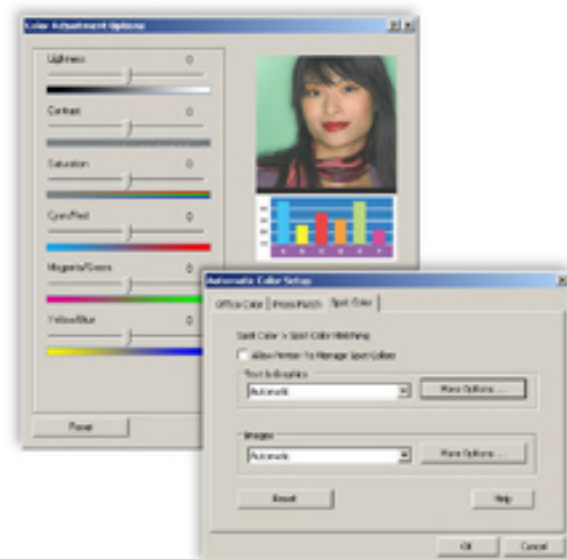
Color Adjustment Options

Lightness 0

Contrast 0

Saturation 0

Cyan/Red 0

Magenta/Green 0

Yellow/Blue 0

Reset

Automatic Color Setup

Office Color | Press Match | Spot Color

Spot Color > Spot Color Matching

Allow Printer To Manage Spot Colors

Text & Graphics

Automatic

More Options ...

Images

Automatic

More Options ...

Reset

Help

OK

Cancel